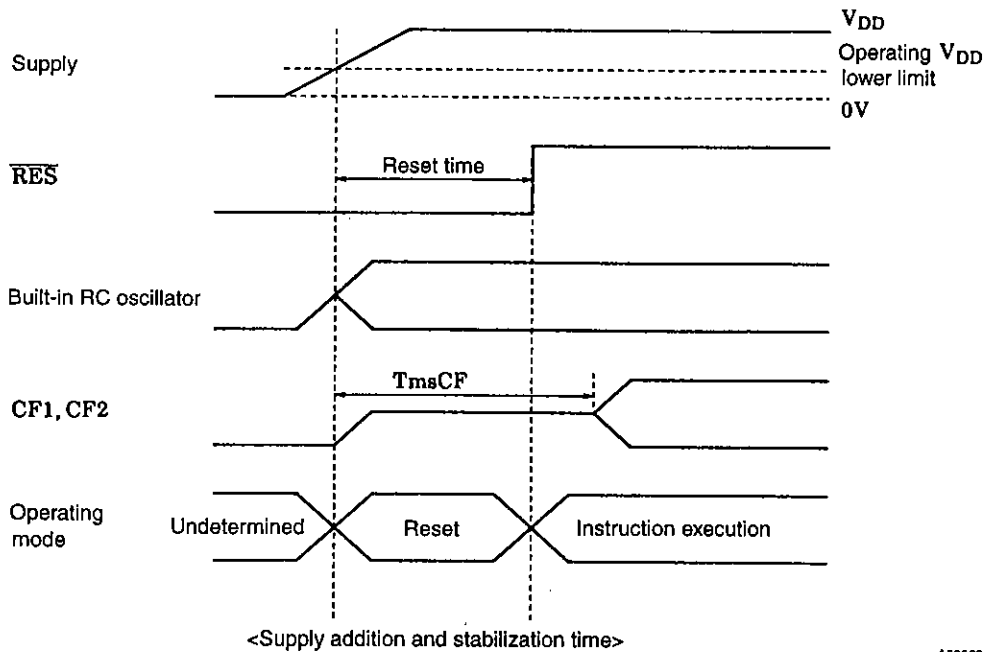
Supply

$V_{DD}$

Operating $V_{DD}$ lower limit

0V

$\overline{RES}$

Reset time

Built-in RC oscillator

TmsCF

CF1, CF2

Operating mode

Undetermined

Reset

Instruction execution

<Supply addition and stabilization time>